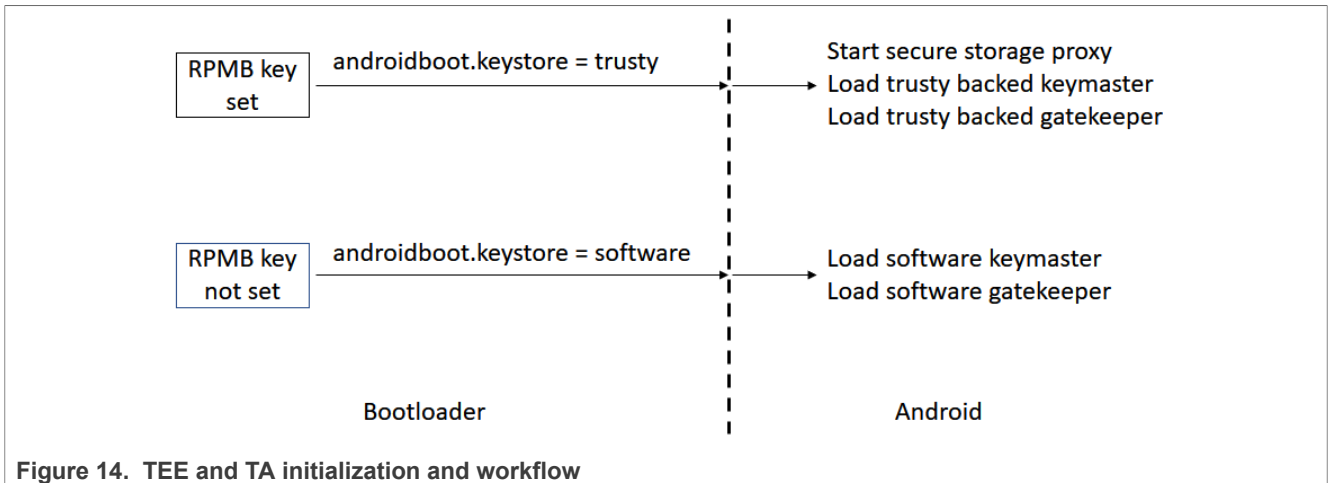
RPMB key set

androidboot.keystore = trusty

Start secure storage proxy
Load trusty backed keymaster
Load trusty backed gatekeeper

RPMB key not set

androidboot.keystore = software

Load software keymaster
Load software gatekeeper

Bootloader

Android

Figure 14. TEE and TA initialization and workflow